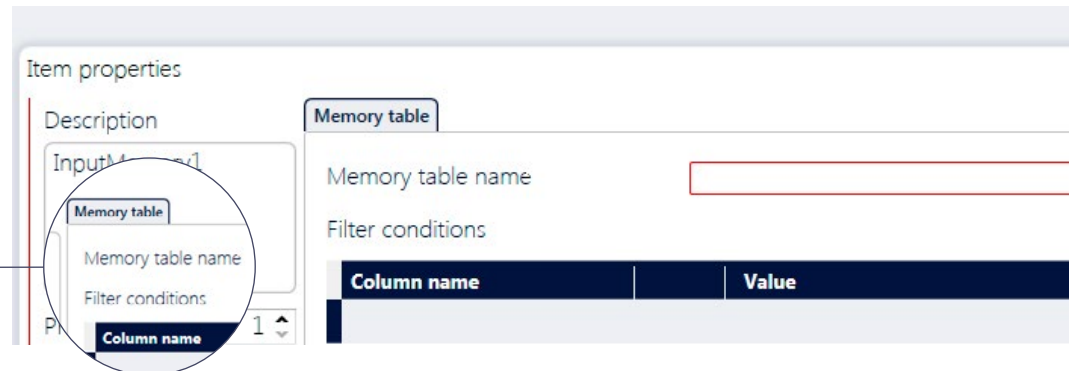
Item properties

Description

InputM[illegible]y1

Memory table

Memory table name

Filter conditions

Column name

Pr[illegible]

1

Memory table

Memory table name

Filter conditions

| Column name | | Value |
|---|---|---|
| | | |